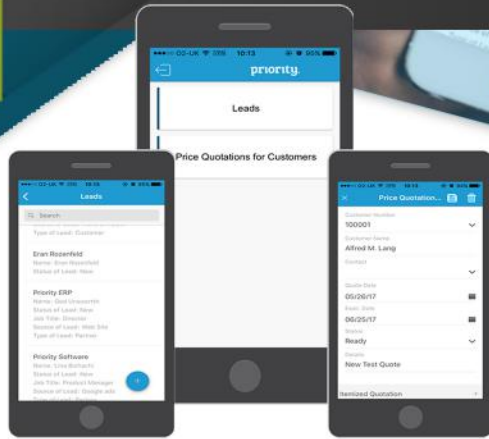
●●●○○ O2-UK 10:13 95%

priority.

Leads

Price Quotations for Customers

●●●○○ O2-UK 10:13 95%

Leads

Search

Type of Lead: Customer

Eran Rozenfeld
Name: Eran Rozenfeld
Status of Lead: New

Priority ERP
Name: Gal Uresorth
Status of Lead: New
Job Title: Director
Source of Lead: Web Site
Type of Lead: Partner

Priority Software
Name: Lisa Bohachi
Status of Lead: New
Job Title: Product Manager
Source of Lead: Google ads

●●●○○ O2-UK 10:13 95%

Price Quotation...

Customer Number
100001

Customer Name
Alfred M. Lang

Contact

Quote Date
05/26/17

Expir. Date
06/25/17

Status
Ready

Details
New Test Quote

Itemized Quotation